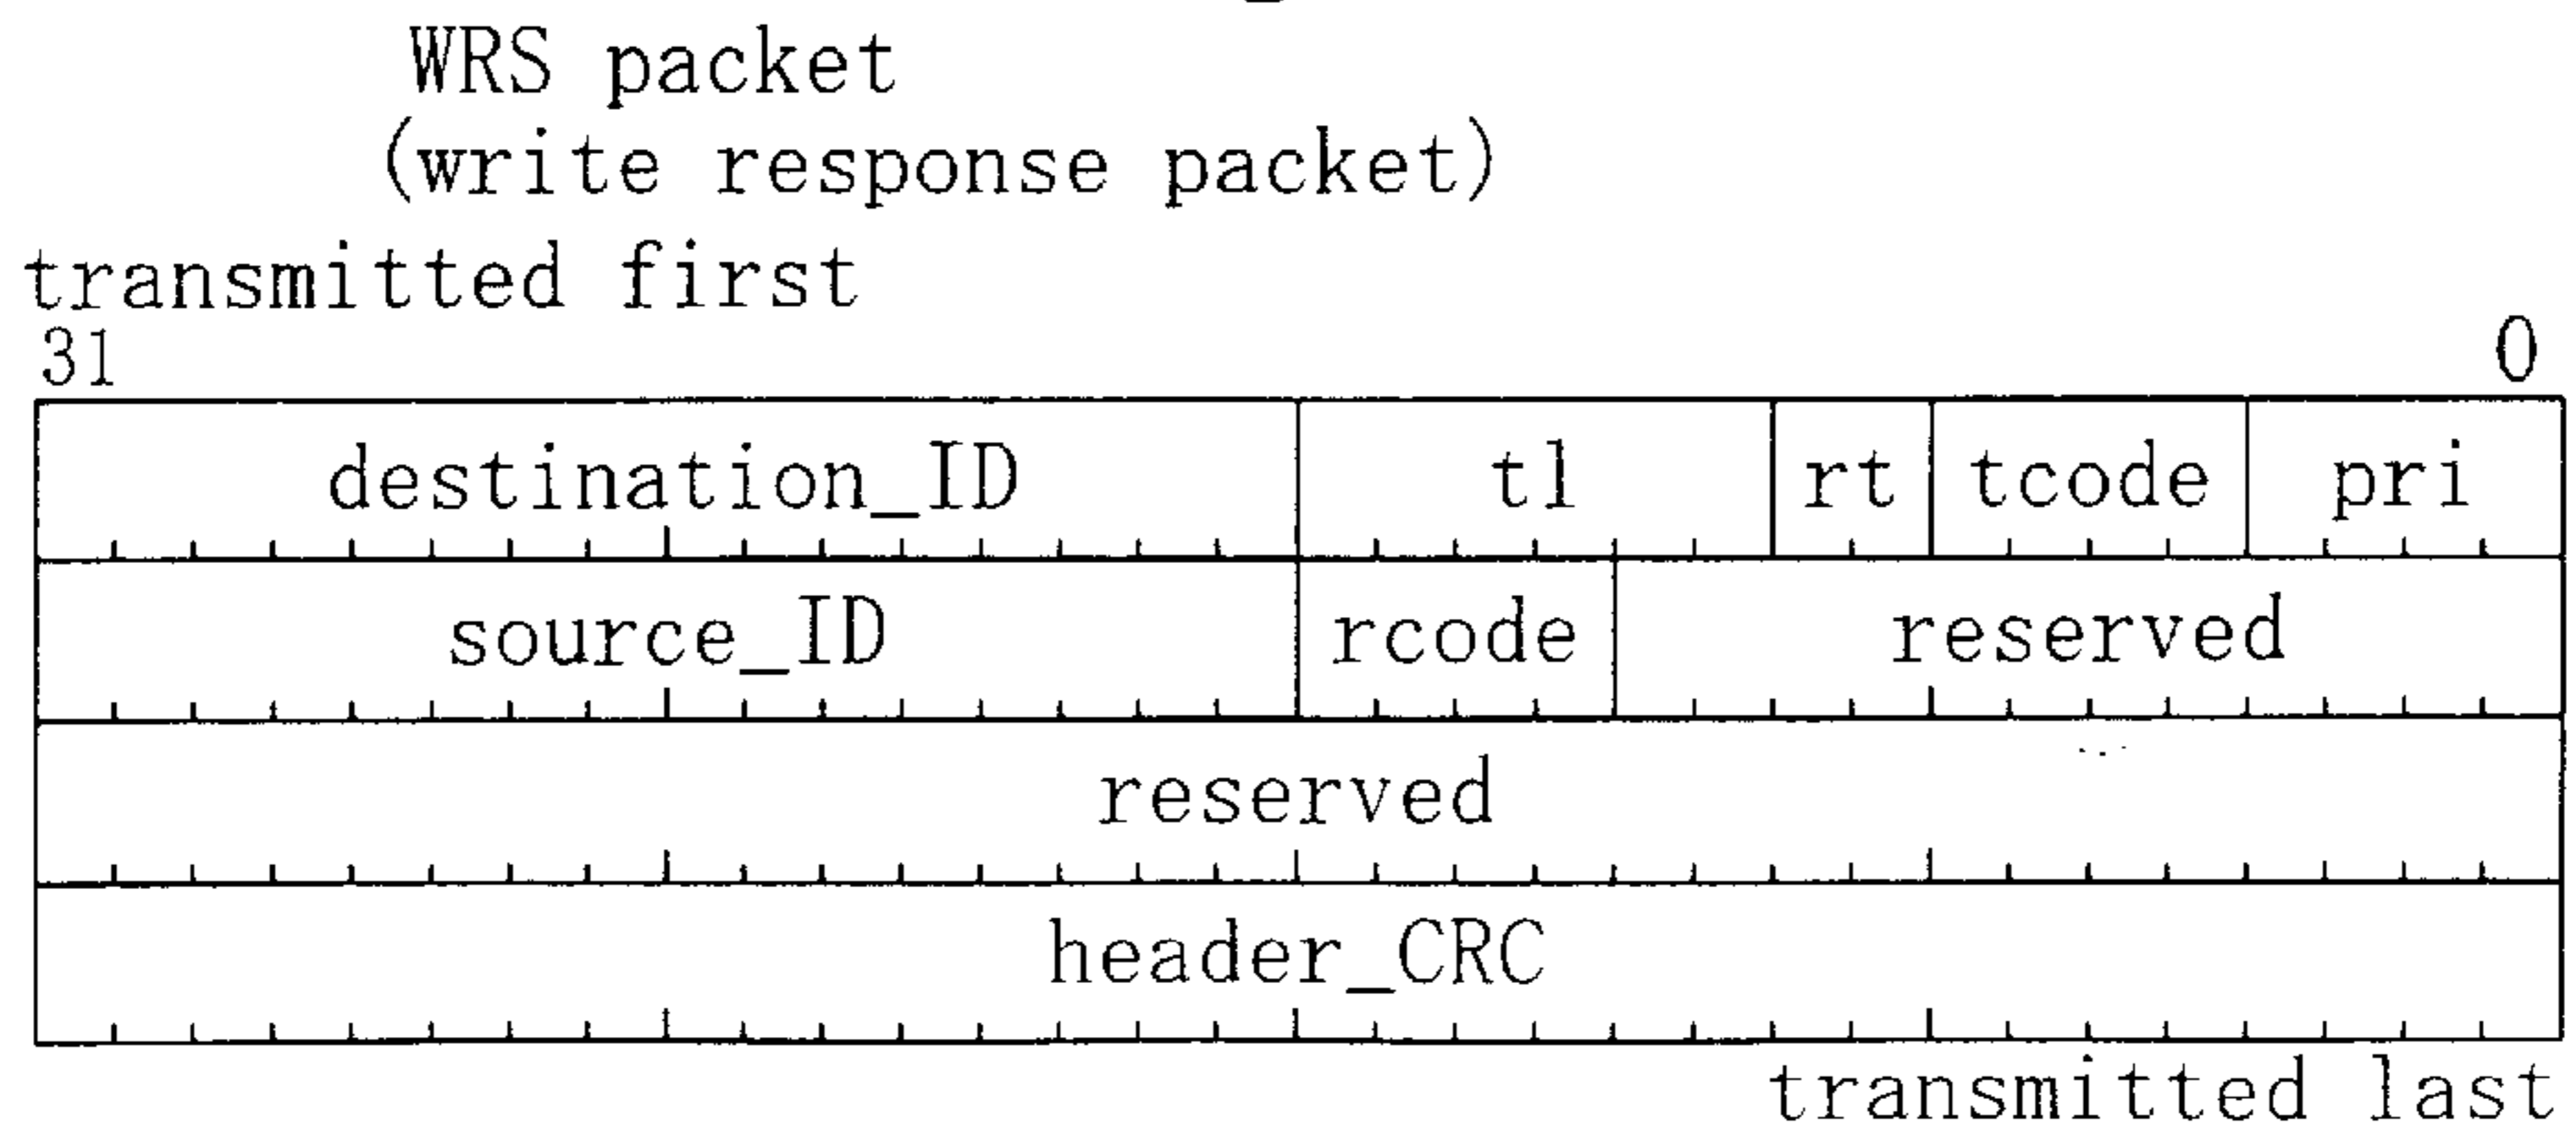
WRS packet
(write response packet)

transmitted first

31 0

| destination_ID | | tl | rt | tcode | pri |
|---|---|---|---|---|---|
| source_ID | rcode | reserved | | | |
| reserved | | | | | |
| header_CRC | | | | | |

transmitted last